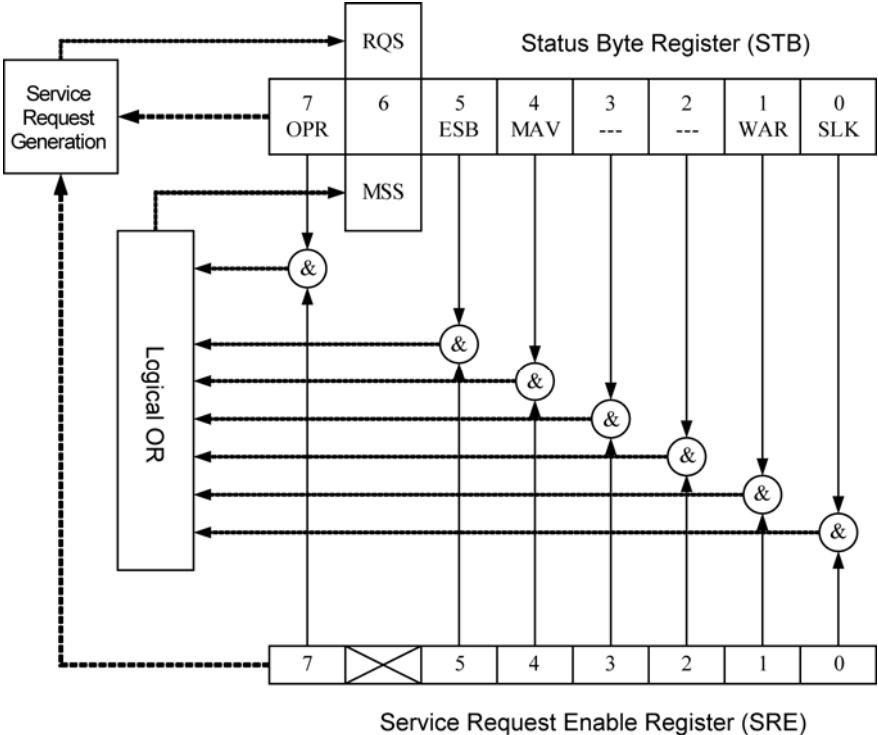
RQS

Status Byte Register (STB)

Service Request Generation

| 7 OPR | 6 | 5 ESB | 4 MAV | 3 --- | 2 --- | 1 WAR | 0 SLK |
|---|---|---|---|---|---|---|---|

MSS

Logical OR

&

&

&

&

&

&

&

| 7 | | 5 | 4 | 3 | 2 | 1 | 0 |
|---|---|---|---|---|---|---|---|

Service Request Enable Register (SRE)